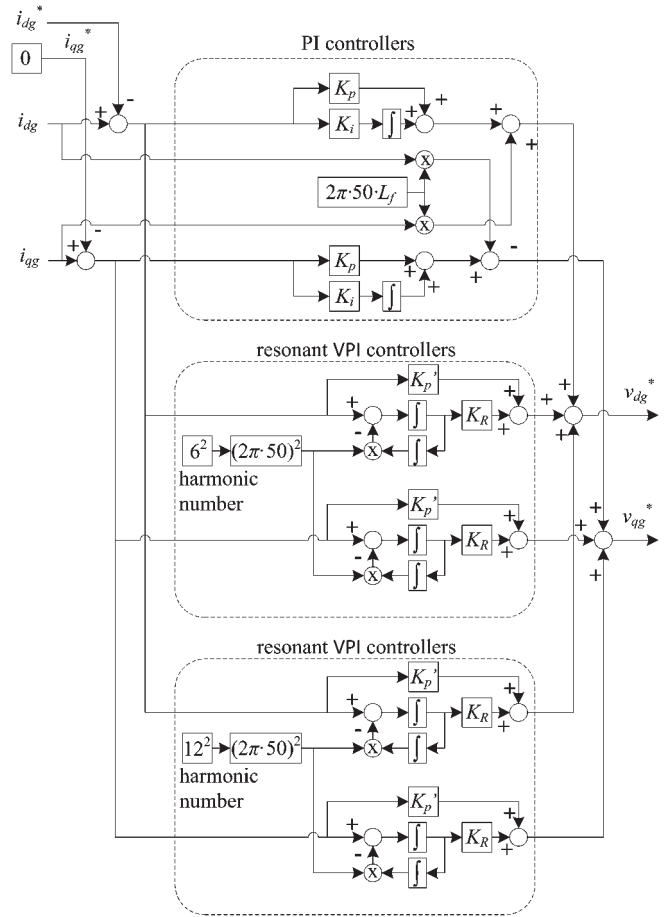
$i_{dg}^*$
0
$i_{qg}^*$
PI controllers
+
-
$i_{dg}$
$K_p$
+
+
$K_i$
$\int$
+
+
+
x
$2\pi \cdot 50 \cdot L_f$
x
+
-
$i_{qg}$
$K_p$
+
-
+
$K_i$
$\int$
+
+
resonant VPI controllers
$K_p'$
+
+
+
+
$v_{dg}^*$
$\int$
$K_R$
+
+
-
$6^2$
$(2\pi \cdot 50)^2$
x
$\int$
harmonic number
$K_p'$
+
+
+
$v_{qg}^*$
$\int$
$K_R$
+
-
x
$\int$
+
resonant VPI controllers
$K_p'$
+
+
$\int$
$K_R$
+
-
$12^2$
$(2\pi \cdot 50)^2$
x
$\int$
harmonic number
$K_p'$
+
+
$\int$
$K_R$
+
-
x
$\int$